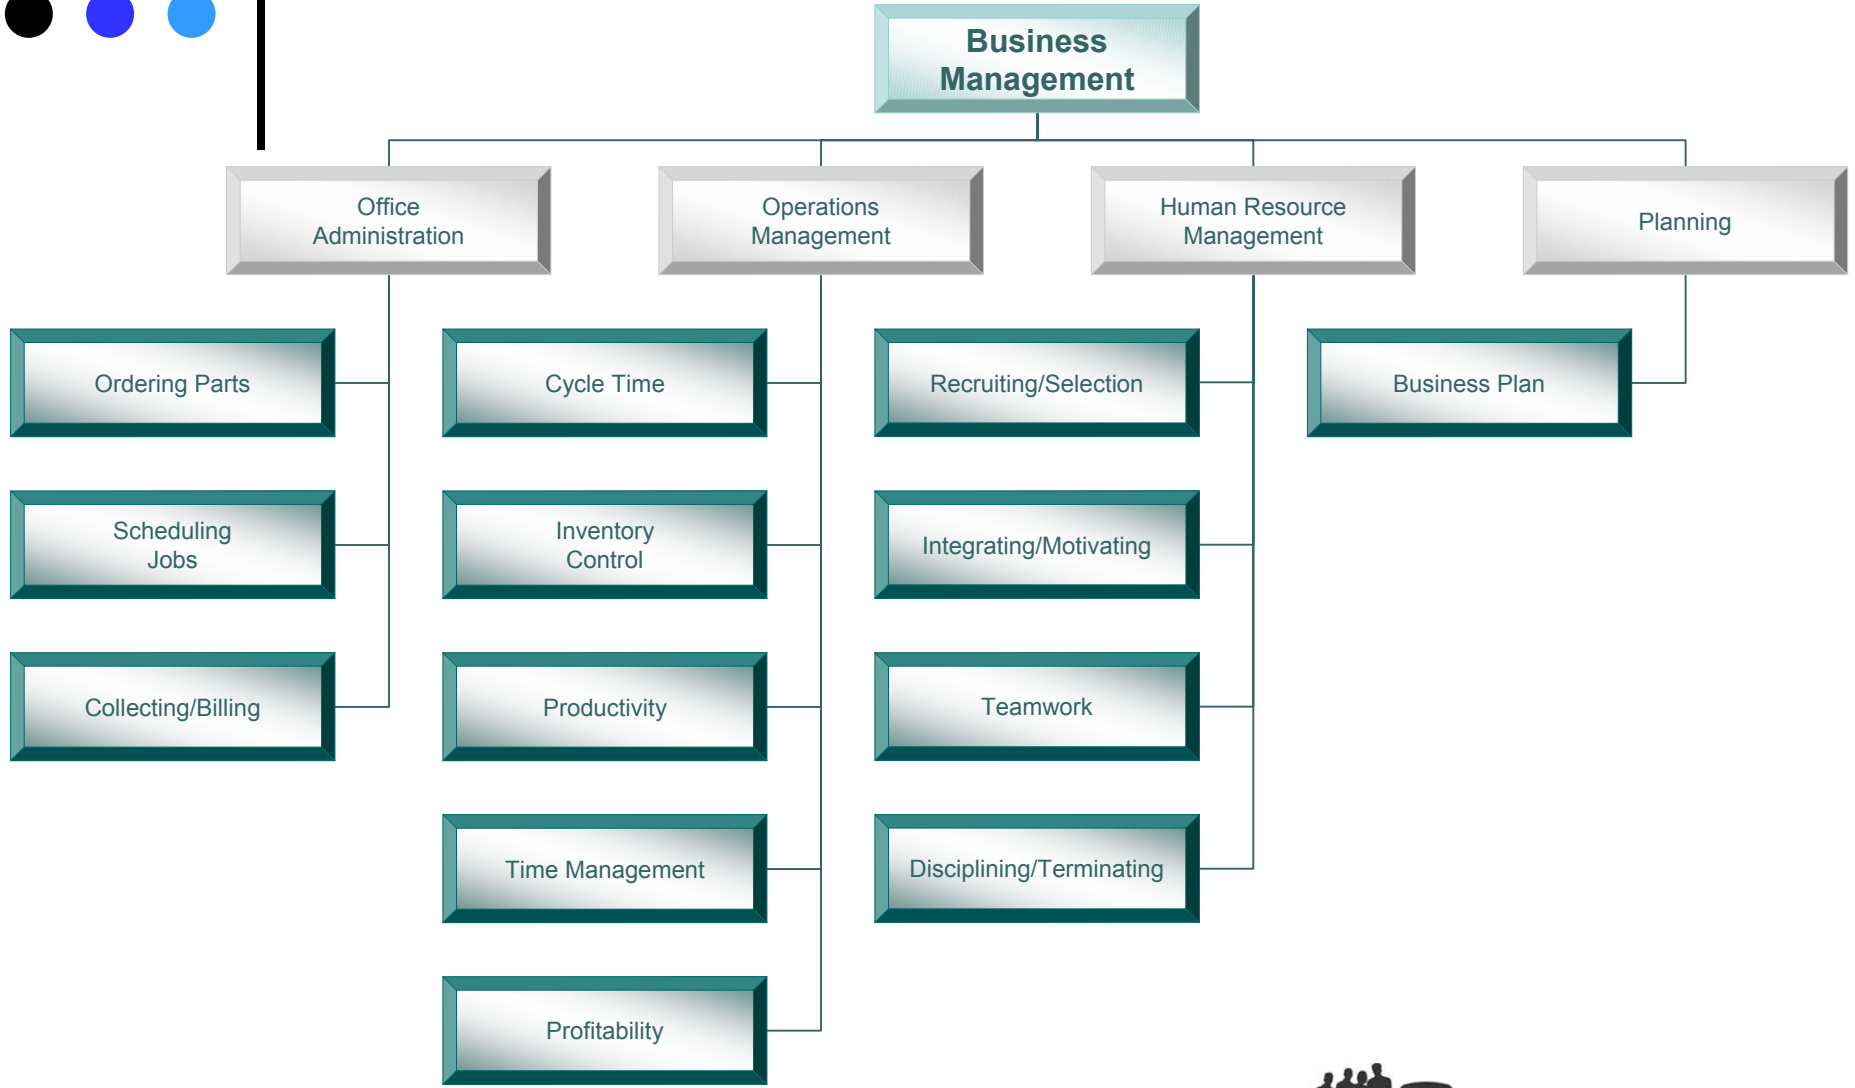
Business Management

Office Administration

Ordering Parts

Scheduling Jobs

Collecting/Billing

Operations Management

Cycle Time

Inventory Control

Productivity

Time Management

Profitability

Human Resource Management

Recruiting/Selection

Integrating/Motivating

Teamwork

Disciplining/Terminating

Planning

Business Plan